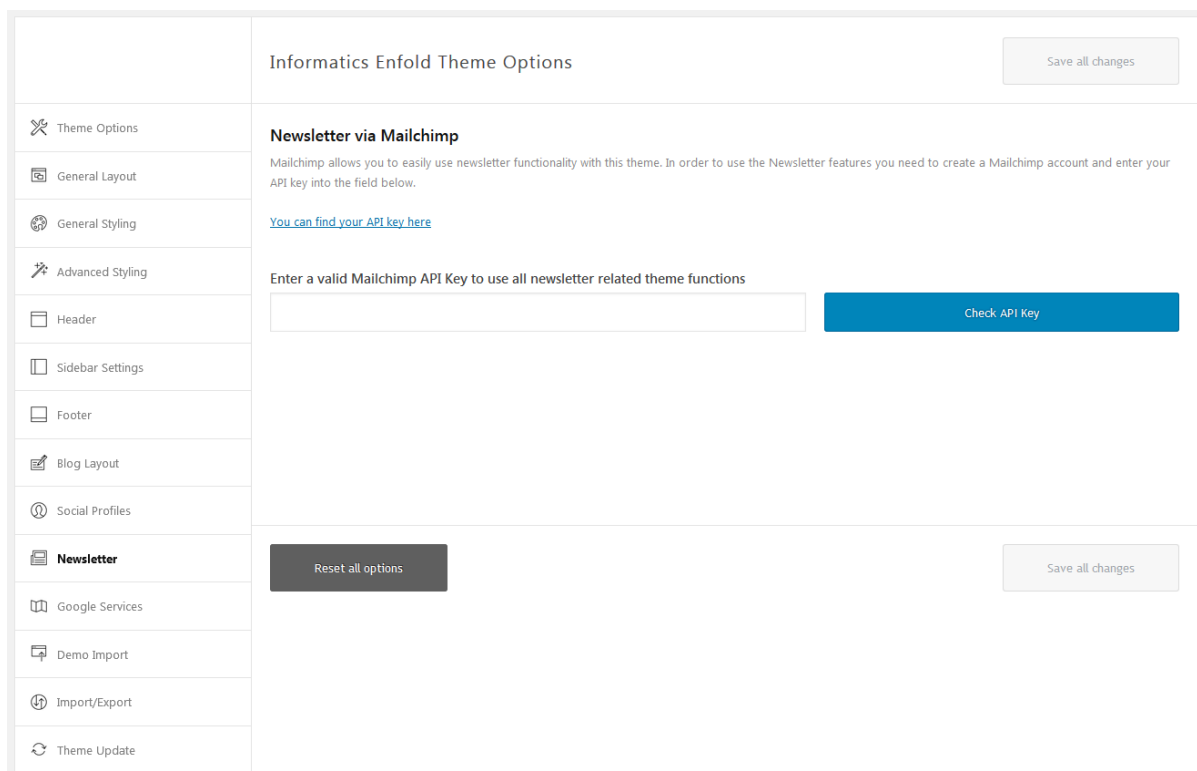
Informatics Enfold Theme Options

Save all changes

Theme Options
General Layout
General Styling
Advanced Styling
Header
Sidebar Settings
Footer
Blog Layout
Social Profiles
Newsletter
Google Services
Demo Import
Import/Export
Theme Update

Newsletter via Mailchimp

Mailchimp allows you to easily use newsletter functionality with this theme. In order to use the Newsletter features you need to create a Mailchimp account and enter your API key into the field below.

You can find your API key here

Enter a valid Mailchimp API Key to use all newsletter related theme functions

Check API Key

Reset all options

Save all changes